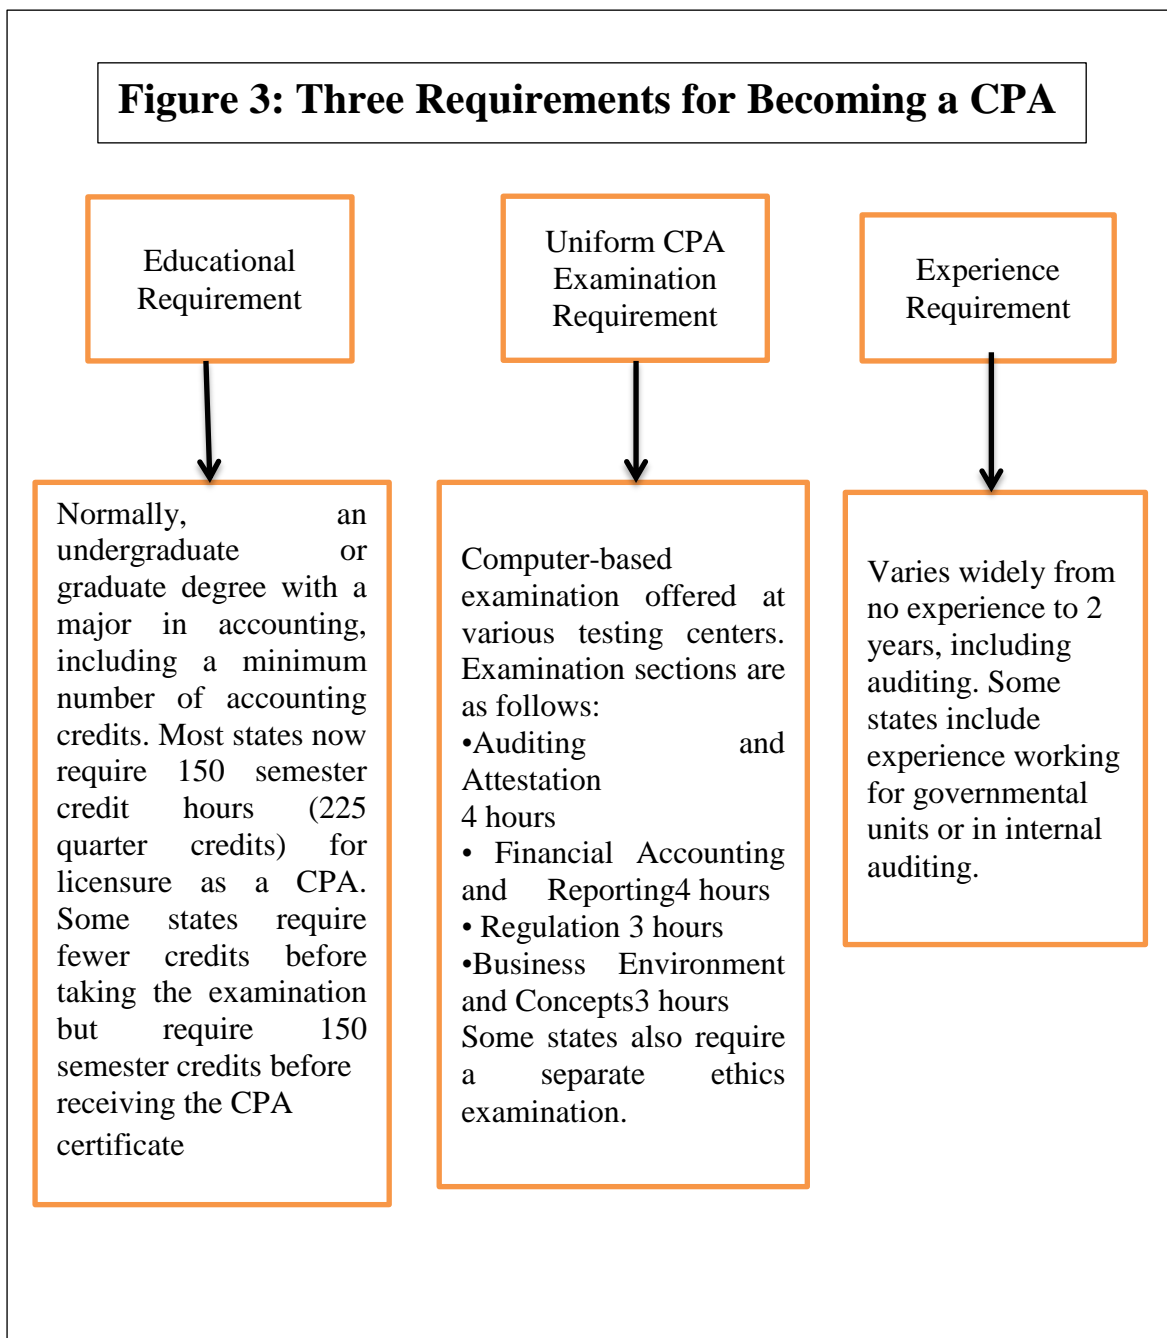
Figure 3: Three Requirements for Becoming a CPA

Educational Requirement

Uniform CPA Examination Requirement

Experience Requirement

Normally, an undergraduate or graduate degree with a major in accounting, including a minimum number of accounting credits. Most states now require 150 semester credit hours (225 quarter credits) for licensure as a CPA. Some states require fewer credits before taking the examination but require 150 semester credits before receiving the CPA certificate

Computer-based examination offered at various testing centers. Examination sections are as follows:
•Auditing and Attestation
4 hours
• Financial Accounting and Reporting4 hours
• Regulation 3 hours
•Business Environment and Concepts3 hours
Some states also require a separate ethics examination.

Varies widely from no experience to 2 years, including auditing. Some states include experience working for governmental units or in internal auditing.